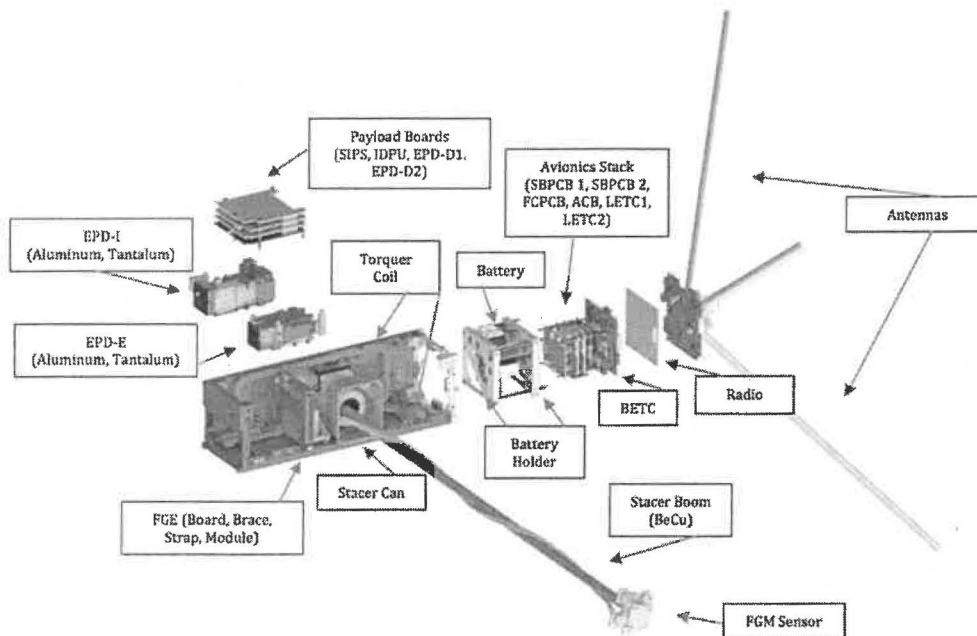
Payload Boards (SIPS, IDPU, EPD-D1, EPD-D2)

Avionics Stack (SBPCB 1, SBPCB 2, FCPCB, ACB, LETC1, LETC2)

Antennas

EPD-I (Aluminum, Tantalum)

Torquer Coil

Battery

EPD-E (Aluminum, Tantalum)

Radio

BETC

Battery Holder

Stacer Can

FGE (Board, Brace, Strap, Module)

Stacer Boom (BeCu)

FGM Sensor